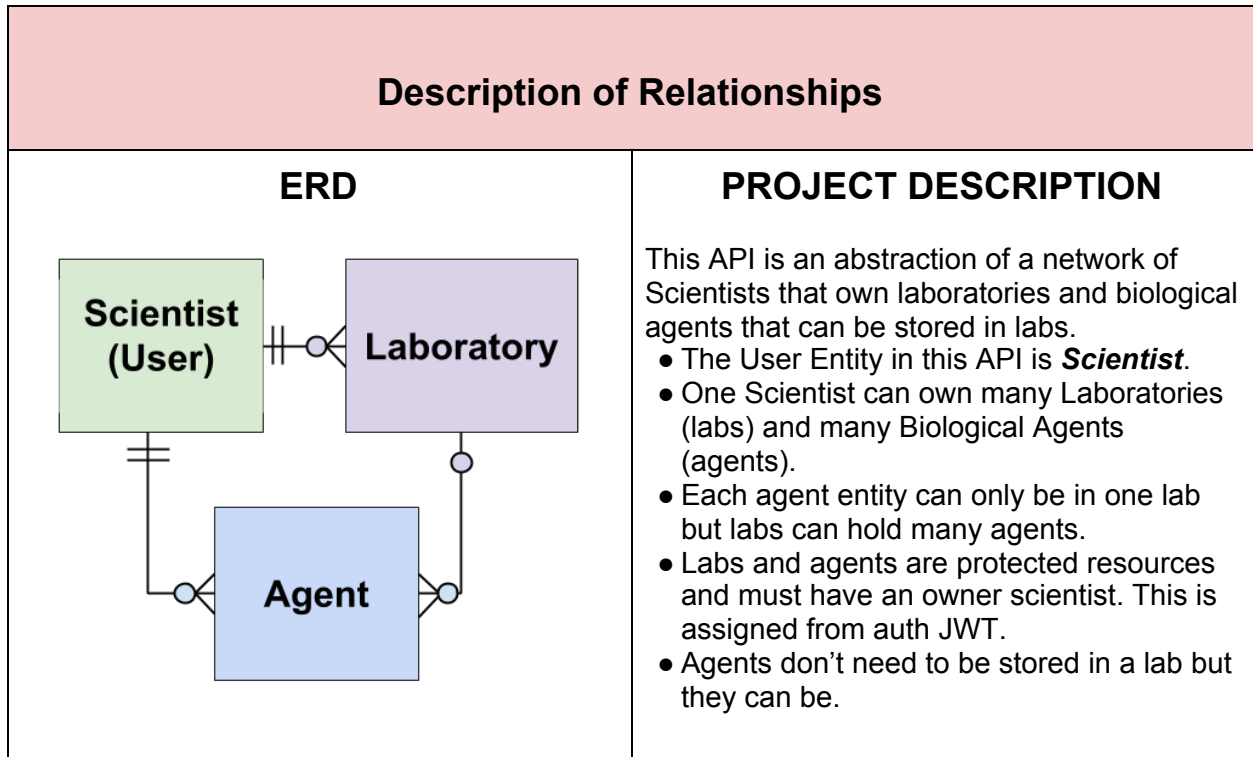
Description of Relationships

ERD

Scientist (User)

Laboratory

Agent

PROJECT DESCRIPTION

This API is an abstraction of a network of Scientists that own laboratories and biological agents that can be stored in labs.

- The User Entity in this API is ***Scientist***.
- One Scientist can own many Laboratories (labs) and many Biological Agents (agents).
- Each agent entity can only be in one lab but labs can hold many agents.
- Labs and agents are protected resources and must have an owner scientist. This is assigned from auth JWT.
- Agents don't need to be stored in a lab but they can be.